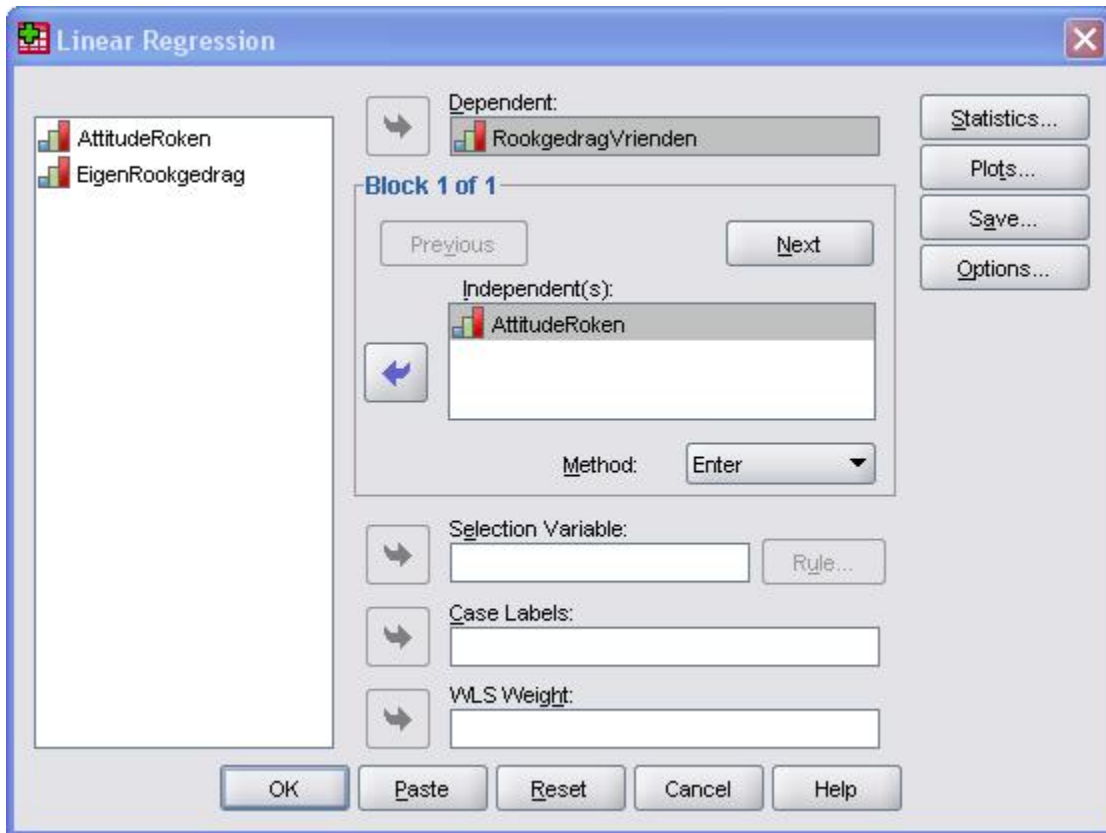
Linear Regression

AttitudeRoken
EigenRookgedrag

Dependent:
RookgedragVrienden

Block 1 of 1

Previous

Next

Independent(s):
AttitudeRoken

Method: Enter

Selection Variable:

Rule...

Case Labels:

WLS Weight:

Statistics...
Plots...
Save...
Options...

OK
Paste
Reset
Cancel
Help